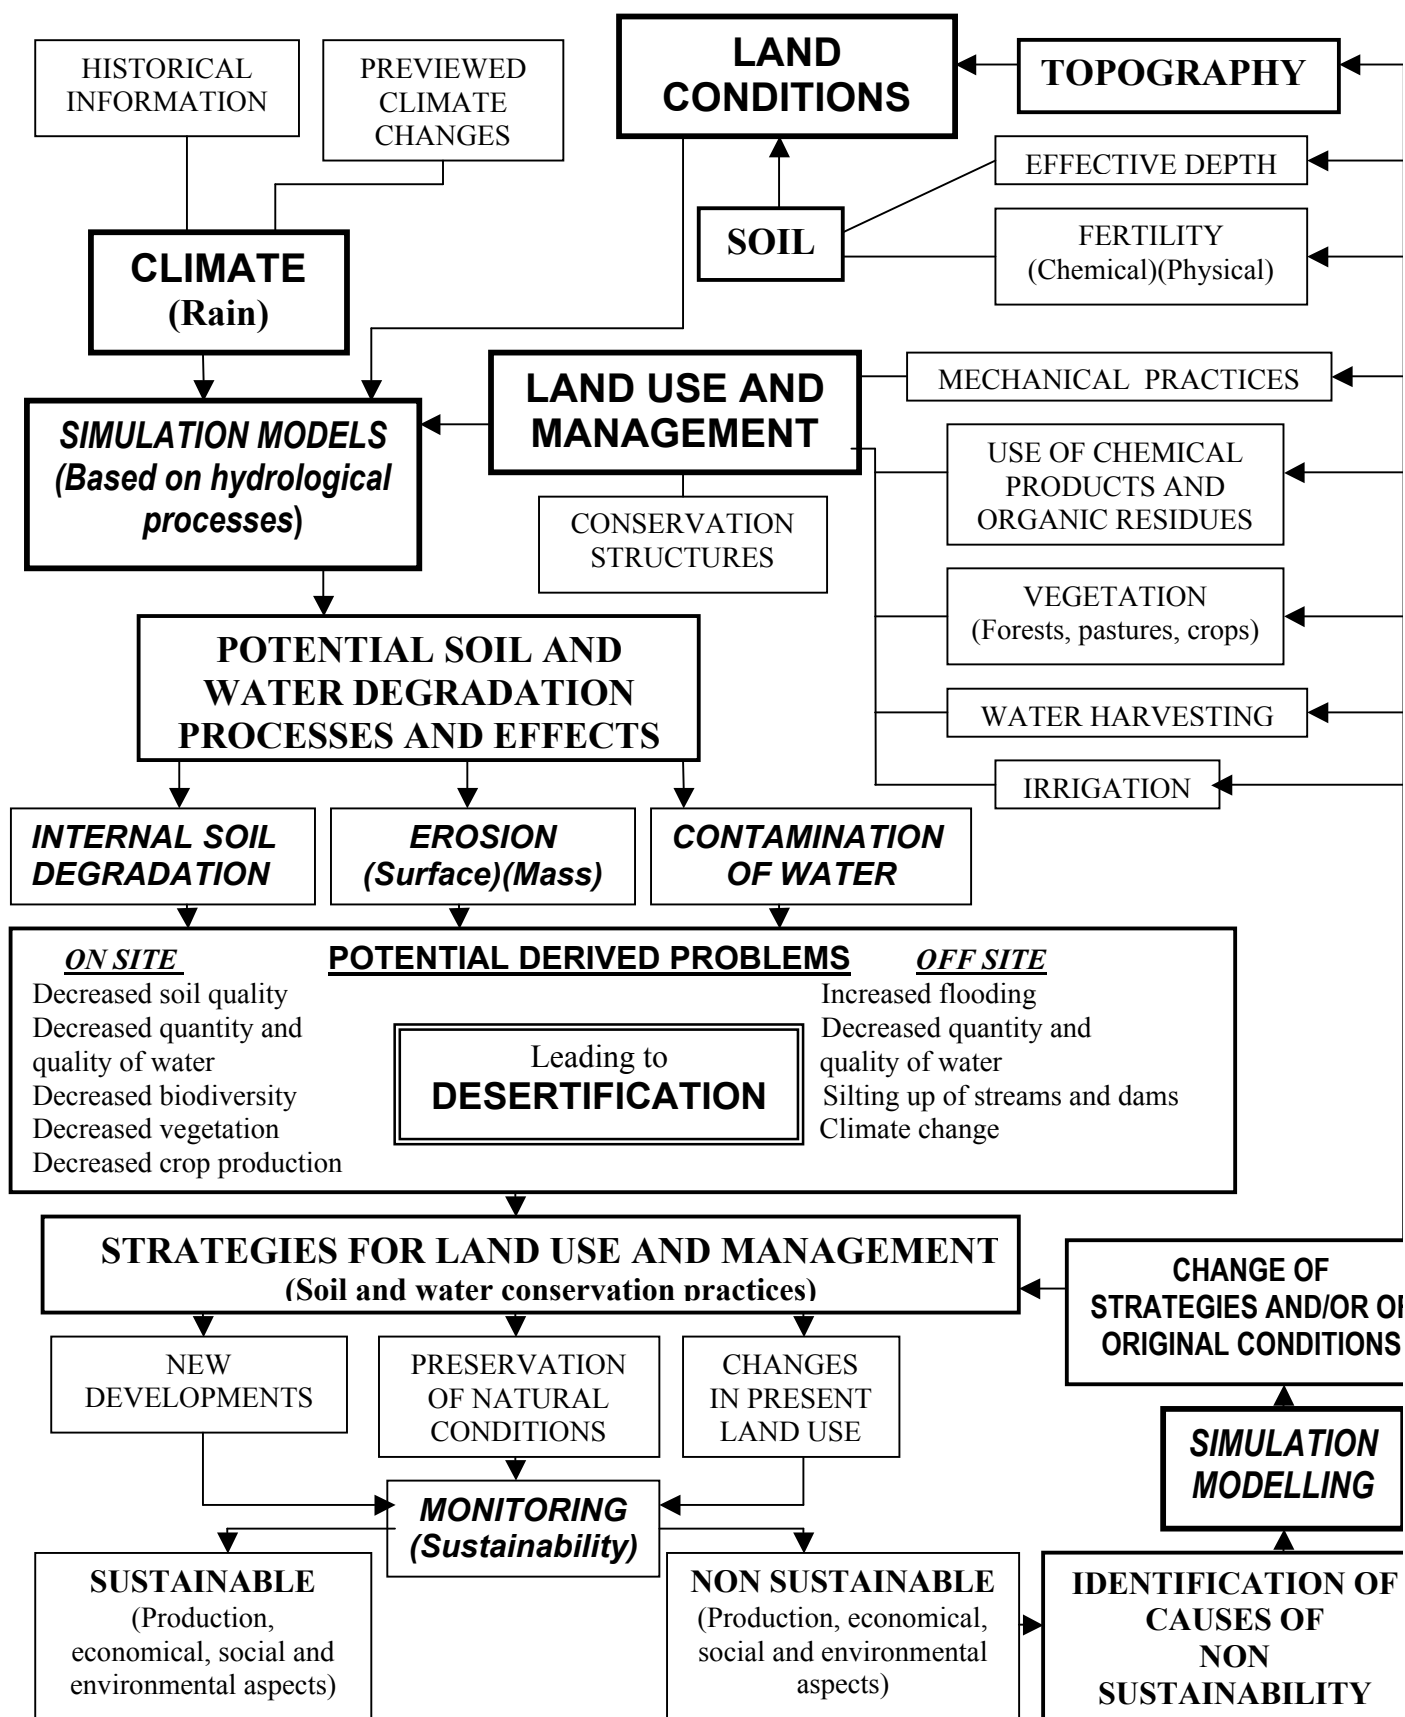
HISTORICAL INFORMATION

PREVIEWED CLIMATE CHANGES

LAND CONDITIONS

TOPOGRAPHY

EFFECTIVE DEPTH

SOIL

FERTILITY (Chemical)(Physical)

CLIMATE (Rain)

LAND USE AND MANAGEMENT

MECHANICAL PRACTICES

SIMULATION MODELS (Based on hydrological processes)

USE OF CHEMICAL PRODUCTS AND ORGANIC RESIDUES

CONSERVATION STRUCTURES

VEGETATION (Forests, pastures, crops)

POTENTIAL SOIL AND WATER DEGRADATION PROCESSES AND EFFECTS

WATER HARVESTING

IRRIGATION

INTERNAL SOIL DEGRADATION

EROSION (Surface)(Mass)

CONTAMINATION OF WATER

ON SITE

POTENTIAL DERIVED PROBLEMS

OFF SITE

Decreased soil quality
Decreased quantity and quality of water
Decreased biodiversity
Decreased vegetation
Decreased crop production

Leading to DESERTIFICATION

Increased flooding
Decreased quantity and quality of water
Silting up of streams and dams
Climate change

STRATEGIES FOR LAND USE AND MANAGEMENT (Soil and water conservation practices)

CHANGE OF STRATEGIES AND/OR OF ORIGINAL CONDITIONS

NEW DEVELOPMENTS

PRESERVATION OF NATURAL CONDITIONS

CHANGES IN PRESENT LAND USE

SIMULATION MODELLING

MONITORING (Sustainability)

SUSTAINABLE (Production, economical, social and environmental aspects)

NON SUSTAINABLE (Production, economical, social and environmental aspects)

IDENTIFICATION OF CAUSES OF NON SUSTAINABILITY